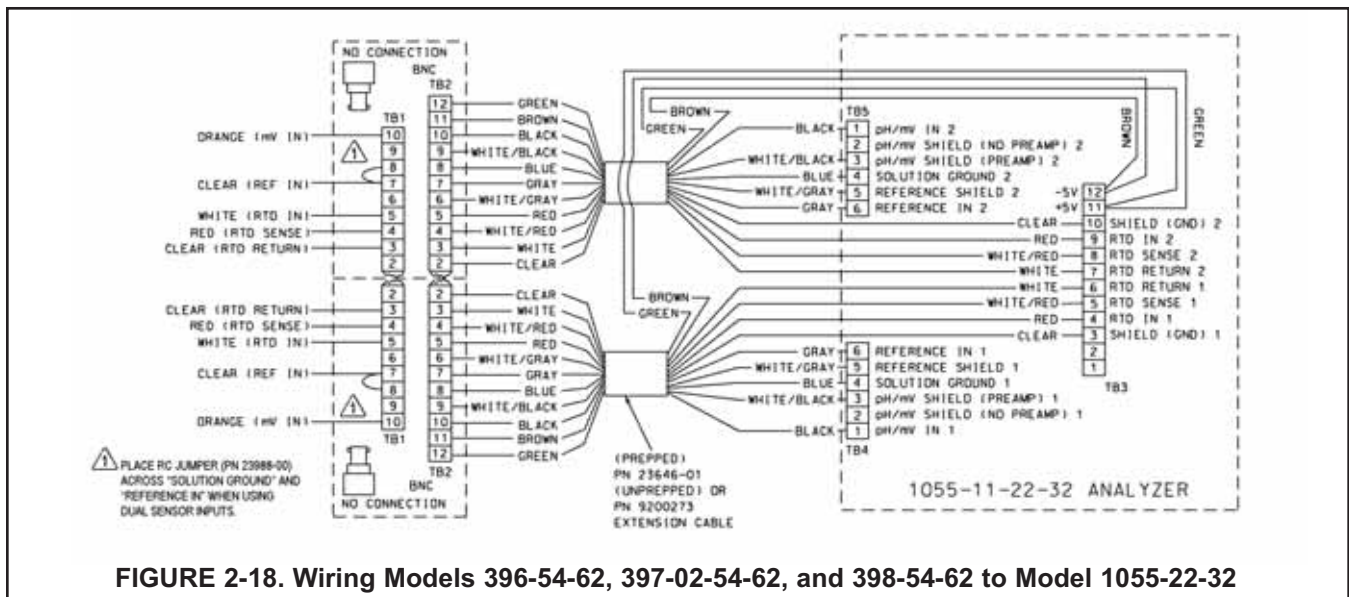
NO CONNECTION
BNC
TB2
TB1
ORANGE (mV IN)
CLEAR (REF IN)
WHITE (RTD IN)
RED (RTD SENSE)
CLEAR (RTD RETURN)
10
9
8
7
6
5
4
3
2
12 GREEN
11 BROWN
10 BLACK
9 WHITE/BLACK
8 BLUE
7 GRAY
6 WHITE/GRAY
5 RED
4 WHITE/RED
3 WHITE
2 CLEAR

CLEAR (RTD RETURN)
RED (RTD SENSE)
WHITE (RTD IN)
CLEAR (REF IN)
ORANGE (mV IN)
2
3
4
5
6
7
8
9
10
TB1
2 CLEAR
3 WHITE
4 WHITE/RED
5 RED
6 WHITE/GRAY
7 GRAY
8 BLUE
9 WHITE/BLACK
10 BLACK
11 BROWN
12 GREEN
TB2
BNC
NO CONNECTION

PLACE RC JUMPER (PN 23988-00) ACROSS "SOLUTION GROUND" AND "REFERENCE IN" WHEN USING DUAL SENSOR INPUTS.

BROWN
GREEN
TB5
BLACK 1 pH/mV IN 2
2 pH/mV SHIELD (NO PREAMP) 2
WHITE/BLACK 3 pH/mV SHIELD (PREAMP) 2
BLUE 4 SOLUTION GROUND 2
WHITE/GRAY 5 REFERENCE SHIELD 2
GRAY 6 REFERENCE IN 2
BROWN
GREEN
-5V 12
+5V 11
CLEAR 10 SHIELD (GND) 2
RED 9 RTD IN 2
WHITE/RED 8 RTD SENSE 2
WHITE 7 RTD RETURN 2
WHITE 6 RTD RETURN 1
WHITE/RED 5 RTD SENSE 1
RED 4 RTD IN 1
CLEAR 3 SHIELD (GND) 1
2
1
TB3
BROWN
GREEN
GRAY 6 REFERENCE IN 1
WHITE/GRAY 5 REFERENCE SHIELD 1
BLUE 4 SOLUTION GROUND 1
WHITE/BLACK 3 pH/mV SHIELD (PREAMP) 1
2 pH/mV SHIELD (NO PREAMP) 1
BLACK 1 pH/mV IN 1
TB4

(PREPPED)
PN 23646-01
(UNPREPPED) OR
PN 9200273
EXTENSION CABLE

1055-11-22-32 ANALYZER

FIGURE 2-18. Wiring Models 396-54-62, 397-02-54-62, and 398-54-62 to Model 1055-22-32